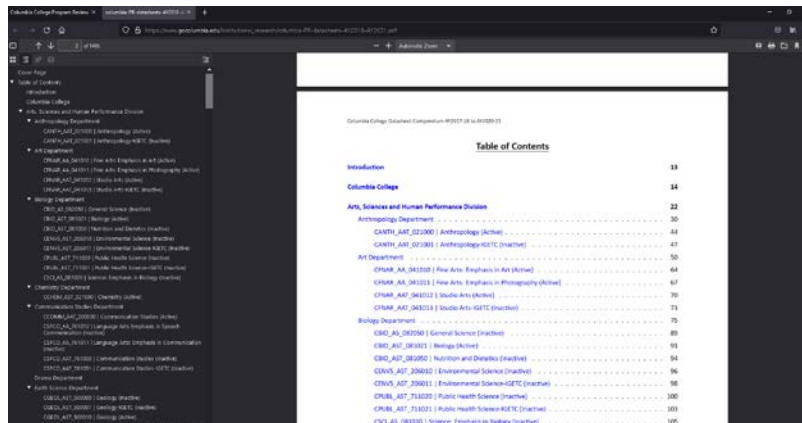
Columbia College Program Review ×   columbia-PR-datasheets-AY2018-... ×   +

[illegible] https://www.gocolumbia.edu/institutional_research/ods/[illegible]-PR-datasheets-AY2018-AY2021.pdf

2 of 185

Automatic Zoom

Cover Page
Table of Contents
Introduction
Columbia College
Arts, Sciences and Human Performance Division
Anthropology Department
CANTH_AAT_021000 | Anthropology (Active)
CANTH_AAT_021001 | Anthropology-IGETC (Inactive)
Art Department
CFNAR_AA_041010 | Fine Arts: Emphasis in Art (Active)
CFNAR_AA_041011 | Fine Arts: Emphasis in Photography (Active)
CFNAR_AAT_041012 | Studio Arts (Active)
CFNAR_AAT_041013 | Studio Arts-IGETC (Inactive)
Biology Department
CBIO_AS_082050 | General Science (Inactive)
CBIO_AST_081001 | Biology (Active)
CBIO_AST_081050 | Nutrition and Dietetics (Inactive)
CENVS_AST_206010 | Environmental Science (Inactive)
CENVS_AST_206011 | Environmental Science-IGETC (Inactive)
CPUBL_AST_711020 | Public Health Science (Inactive)
CPUBL_AST_711021 | Public Health Science-IGETC (Inactive)
CSCI_AS_081001 | Science: Emphasis in Biology (Inactive)
Chemistry Department
CCHEM_AST_021900 | Chemistry (Active)
Communication Studies Department
CCOMM_AAT_200030 | Communication Studies (Active)
CSPCO_AA_161012 | Language Arts: Emphasis in Speech Communication (Inactive)
CSPCO_AA_161011 | Language Arts: Emphasis in Communication (Inactive)
CSPCO_AAT_161030 | Communication Studies (Inactive)
CSPCO_AAT_161031 | Communication Studies-IGETC (Inactive)
Drama Department
Earth Science Department
CGEOL_AST_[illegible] | Geology (Inactive)
CGEOL_AST_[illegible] | Geology-IGETC (Inactive)
CGEOL_AST_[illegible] | Geology (Active)

Columbia College Datasheet Compendium AY2017-18 to AY2020-21

Table of Contents

Introduction 13
Columbia College 14
Arts, Sciences and Human Performance Division 22
Anthropology Department 30
CANTH_AAT_021000 | Anthropology (Active) 44
CANTH_AAT_021001 | Anthropology-IGETC (Inactive) 47
Art Department 50
CFNAR_AA_041010 | Fine Arts: Emphasis in Art (Active) 64
CFNAR_AA_041011 | Fine Arts: Emphasis in Photography (Active) 67
CFNAR_AAT_041012 | Studio Arts (Active) 70
CFNAR_AAT_041013 | Studio Arts-IGETC (Inactive) 73
Biology Department 75
CBIO_AS_082050 | General Science (Inactive) 89
CBIO_AST_081001 | Biology (Active) 91
CBIO_AST_081050 | Nutrition and Dietetics (Inactive) 94
CENVS_AST_206010 | Environmental Science (Inactive) 96
CENVS_AST_206011 | Environmental Science-IGETC (Inactive) 98
CPUBL_AST_711020 | Public Health Science (Inactive) 100
CPUBL_AST_711021 | Public Health Science-IGETC (Inactive) 103
CSCI_AS_081001 | Science: Emphasis in Biology (Inactive) 105